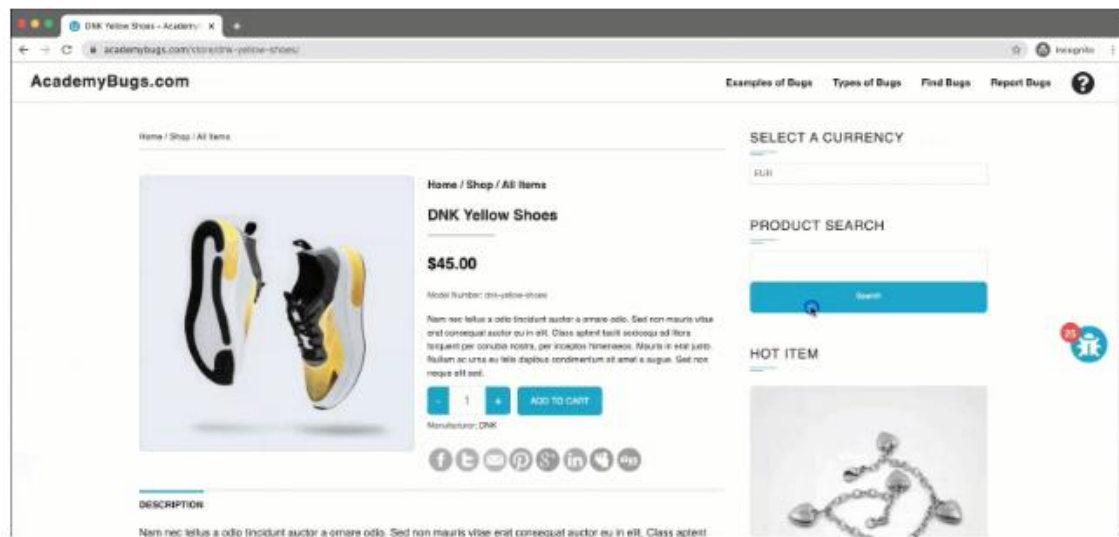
DNK Yellow Shoes – Academy

academybugs.com/store/dnk-yellow-shoes/

Incognito

AcademyBugs.com

Examples of Bugs   Types of Bugs   Find Bugs   Report Bugs

Home / Shop / All Items

Home / Shop / All Items

DNK Yellow Shoes

$45.00

Model Number: dnk-yellow-shoes

Nam nec tellus a odio tincidunt auctor a ornare odio. Sed non mauris vitae erat consequat auctor eu in elit. Class aptent taciti sociosqu ad litora torquent per conubia nostra, per inceptos himenaeos. Mauris in erat justo. Nullam ac urna eu felis dapibus condimentum sit amet a augue. Sed non neque elit sed.

- 1 + ADD TO CART

Manufacturer: DNK

DESCRIPTION

Nam nec tellus a odio tincidunt auctor a ornare odio. Sed non mauris vitae erat consequat auctor eu in elit. Class aptent

SELECT A CURRENCY

EUR

PRODUCT SEARCH

Search

HOT ITEM

25